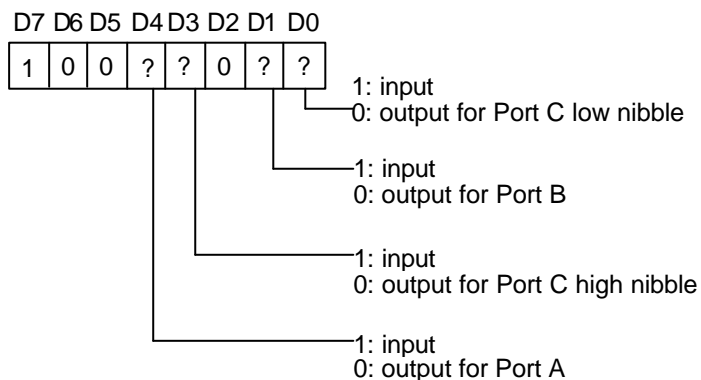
D7 D6 D5 D4 D3 D2 D1 D0

| 1 | 0 | 0 | ? | ? | 0 | ? | ? |
|---|---|---|---|---|---|---|---|

1: input
0: output for Port C low nibble

1: input
0: output for Port B

1: input
0: output for Port C high nibble

1: input
0: output for Port A